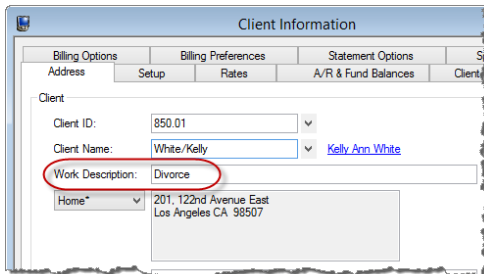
Client Information

Billing Options
Billing Preferences
Statement Options
Sp
Address
Setup
Rates
A/R & Fund Balances
Client

Client

Client ID: 850.01

Client Name: White/Kelly
Kelly Ann White

Work Description: Divorce

Home*

201, 122nd Avenue East
Los Angeles CA 98507